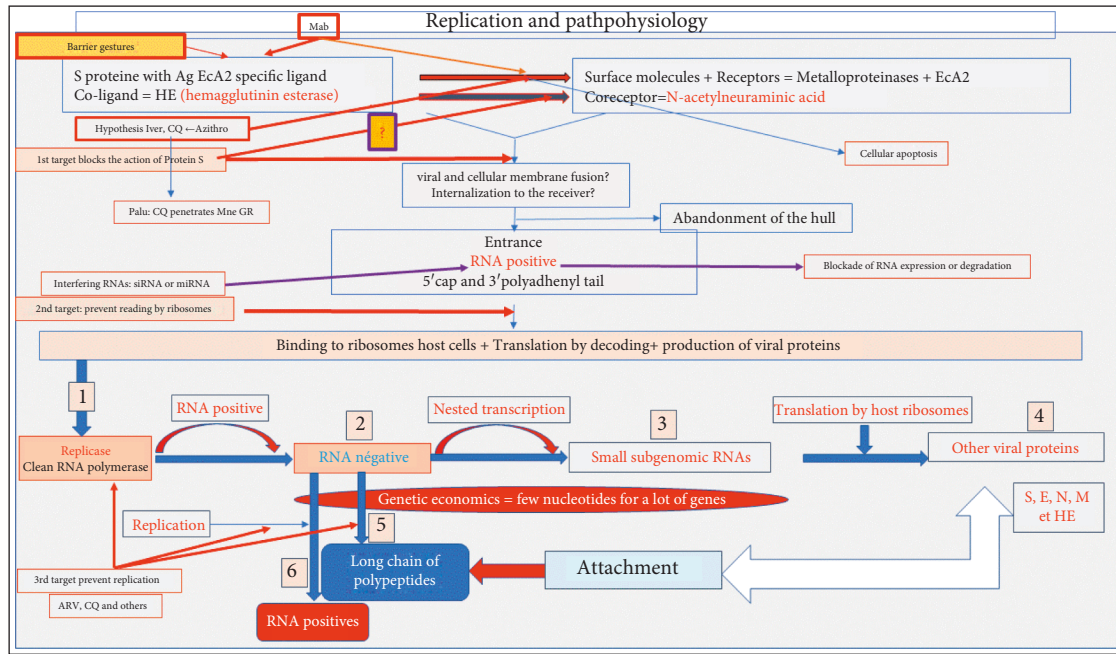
Replication and pathpohysiology

Mab

Barrier gestures

S proteine with Ag EcA2 specific ligand
Co-ligand = HE (hemagglutinin esterase)

Surface molecules + Receptors = Metalloproteinases + EcA2
Coreceptor=N-acetylneuraminic acid

Hypothesis Iver, CQ ←Azithro

?

1st target blocks the action of Protein S

Cellular apoptosis

viral and cellular membrane fusion?
Internalization to the receiver?

Palu: CQ penetrates Mne GR

Abandonment of the hull

Entrance
RNA positive
5′cap and 3′polyadhenyl tail

Interfering RNAs: siRNA or miRNA

Blockade of RNA expression or degradation

2nd target: prevent reading by ribosomes

Binding to ribosomes host cells + Translation by decoding+ production of viral proteins

1

RNA positive

2

Nested transcription

3

Translation by host ribosomes

4

Replicase
Clean RNA polymerase

RNA négative

Small subgenomic RNAs

Other viral proteins

Genetic economics = few nucleotides for a lot of genes

S, E, N, M et HE

Replication

5

Long chain of polypeptides

Attachment

6

3rd target prevent replication

ARV, CQ and others

RNA positives